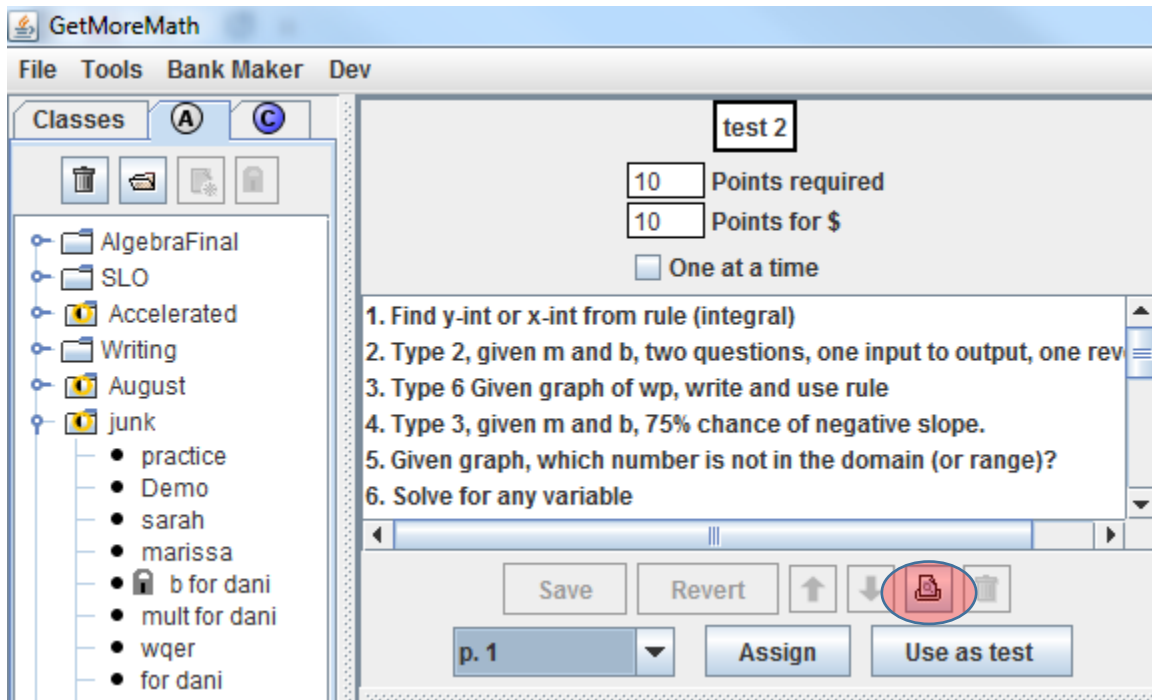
GetMoreMath

File Tools Bank Maker Dev

Classes Ⓐ Ⓒ

AlgebraFinal
SLO
Accelerated
Writing
August
junk
practice
Demo
sarah
marissa
b for dani
mult for dani
wqer
for dani

test 2

10 Points required
10 Points for $
One at a time

1. Find y-int or x-int from rule (integral)
2. Type 2, given m and b, two questions, one input to output, one rev
3. Type 6 Given graph of wp, write and use rule
4. Type 3, given m and b, 75% chance of negative slope.
5. Given graph, which number is not in the domain (or range)?
6. Solve for any variable

Save Revert

p. 1 Assign Use as test